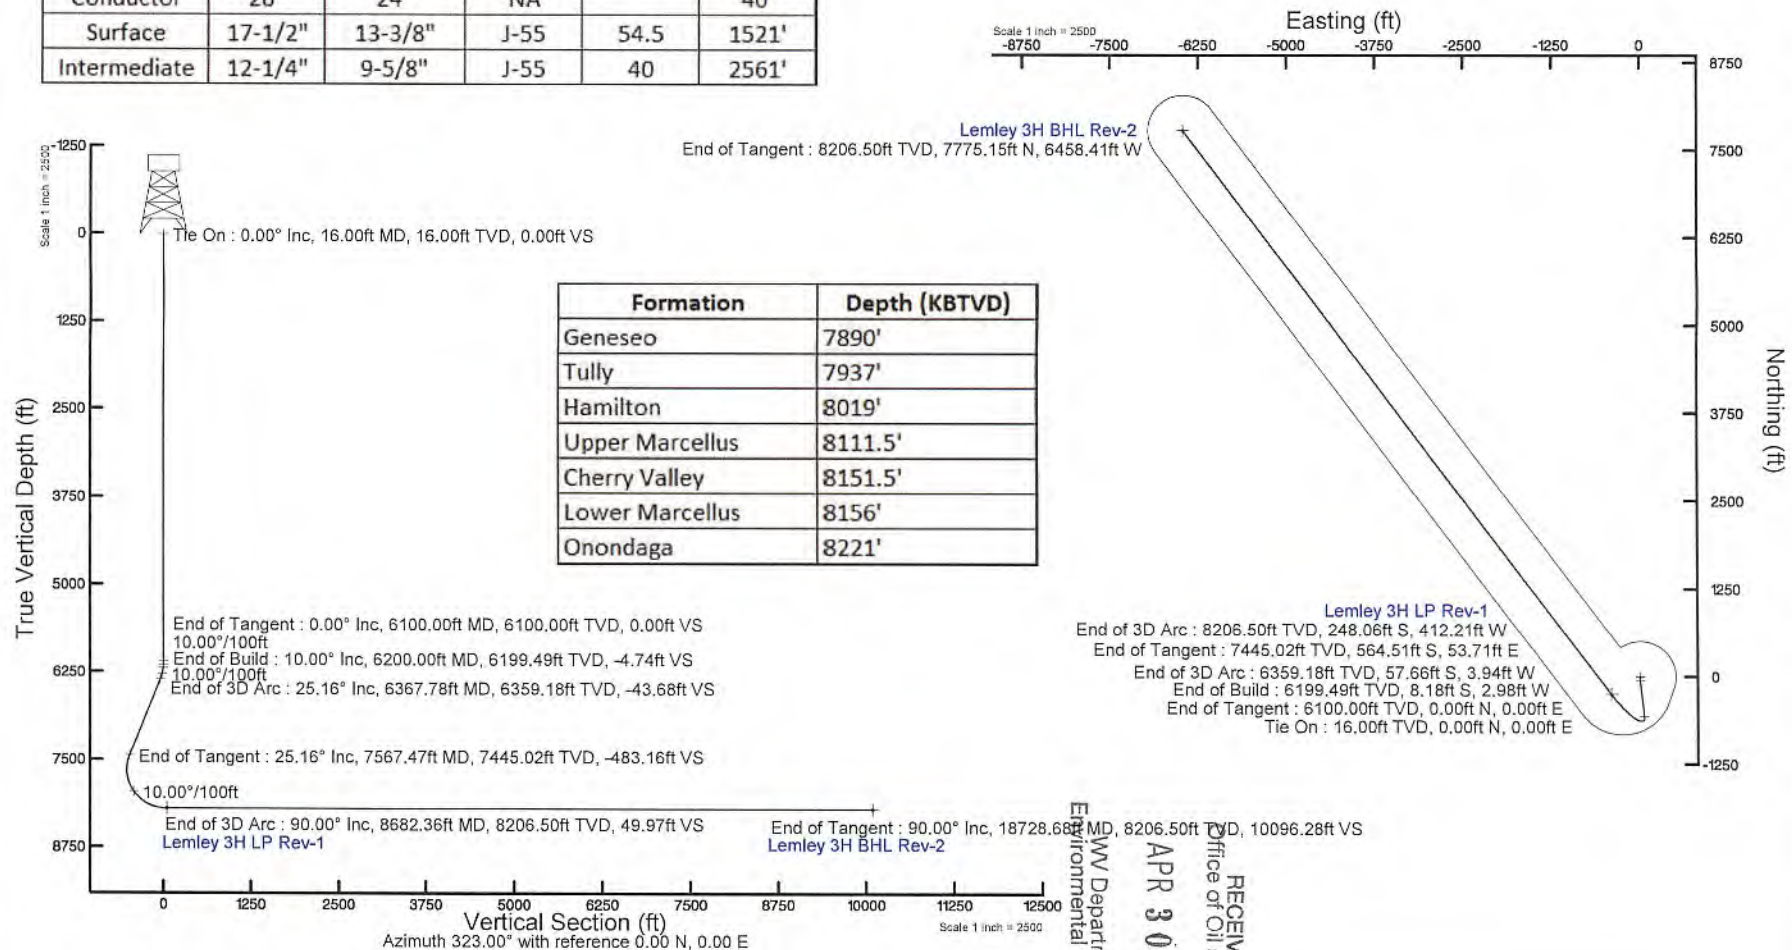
| Conductor | 26 | 24 | NA | | 40 |
|---|---|---|---|---|---|
| Surface | 17-1/2" | 13-3/8" | J-55 | 54.5 | 1521' |
| Intermediate | 12-1/4" | 9-5/8" | J-55 | 40 | 2561' |

Scale 1 inch = 2500
Easting (ft)
-8750 -7500 -6250 -5000 -3750 -2500 -1250 0
8750 7500 6250 5000 3750 2500 1250 0 -1250
Northing (ft)

Lemley 3H BHL Rev-2
End of Tangent : 8206.50ft TVD, 7775.15ft N, 6458.41ft W

Lemley 3H LP Rev-1
End of 3D Arc : 8206.50ft TVD, 248.06ft S, 412.21ft W
End of Tangent : 7445.02ft TVD, 564.51ft S, 53.71ft E
End of 3D Arc : 6359.18ft TVD, 57.66ft S, 3.94ft W
End of Build : 6199.49ft TVD, 8.18ft S, 2.98ft W
End of Tangent : 6100.00ft TVD, 0.00ft N, 0.00ft E
Tie On : 16.00ft TVD, 0.00ft N, 0.00ft E

Scale 1 inch = 2500
-1250 0 1250 2500 3750 5000 6250 7500 8750
True Vertical Depth (ft)

Tie On : 0.00° Inc, 16.00ft MD, 16.00ft TVD, 0.00ft VS

| Formation | Depth (KBTVD) |
|---|---|
| Geneseo | 7890' |
| Tully | 7937' |
| Hamilton | 8019' |
| Upper Marcellus | 8111.5' |
| Cherry Valley | 8151.5' |
| Lower Marcellus | 8156' |
| Onondaga | 8221' |

End of Tangent : 0.00° Inc, 6100.00ft MD, 6100.00ft TVD, 0.00ft VS
10.00°/100ft
End of Build : 10.00° Inc, 6200.00ft MD, 6199.49ft TVD, -4.74ft VS
10.00°/100ft
End of 3D Arc : 25.16° Inc, 6367.78ft MD, 6359.18ft TVD, -43.68ft VS
End of Tangent : 25.16° Inc, 7567.47ft MD, 7445.02ft TVD, -483.16ft VS
10.00°/100ft
End of 3D Arc : 90.00° Inc, 8682.36ft MD, 8206.50ft TVD, 49.97ft VS
Lemley 3H LP Rev-1
End of Tangent : 90.00° Inc, 18728.68ft MD, 8206.50ft TVD, 10096.28ft VS
Lemley 3H BHL Rev-2

0 1250 2500 3750 5000 6250 7500 8750 10000 11250 12500
Vertical Section (ft)
Azimuth 323.00° with reference 0.00 N, 0.00 E
Scale 1 inch = 2500

WV Department of Environmental
APR 3 0
RECEIVED Office of Oil